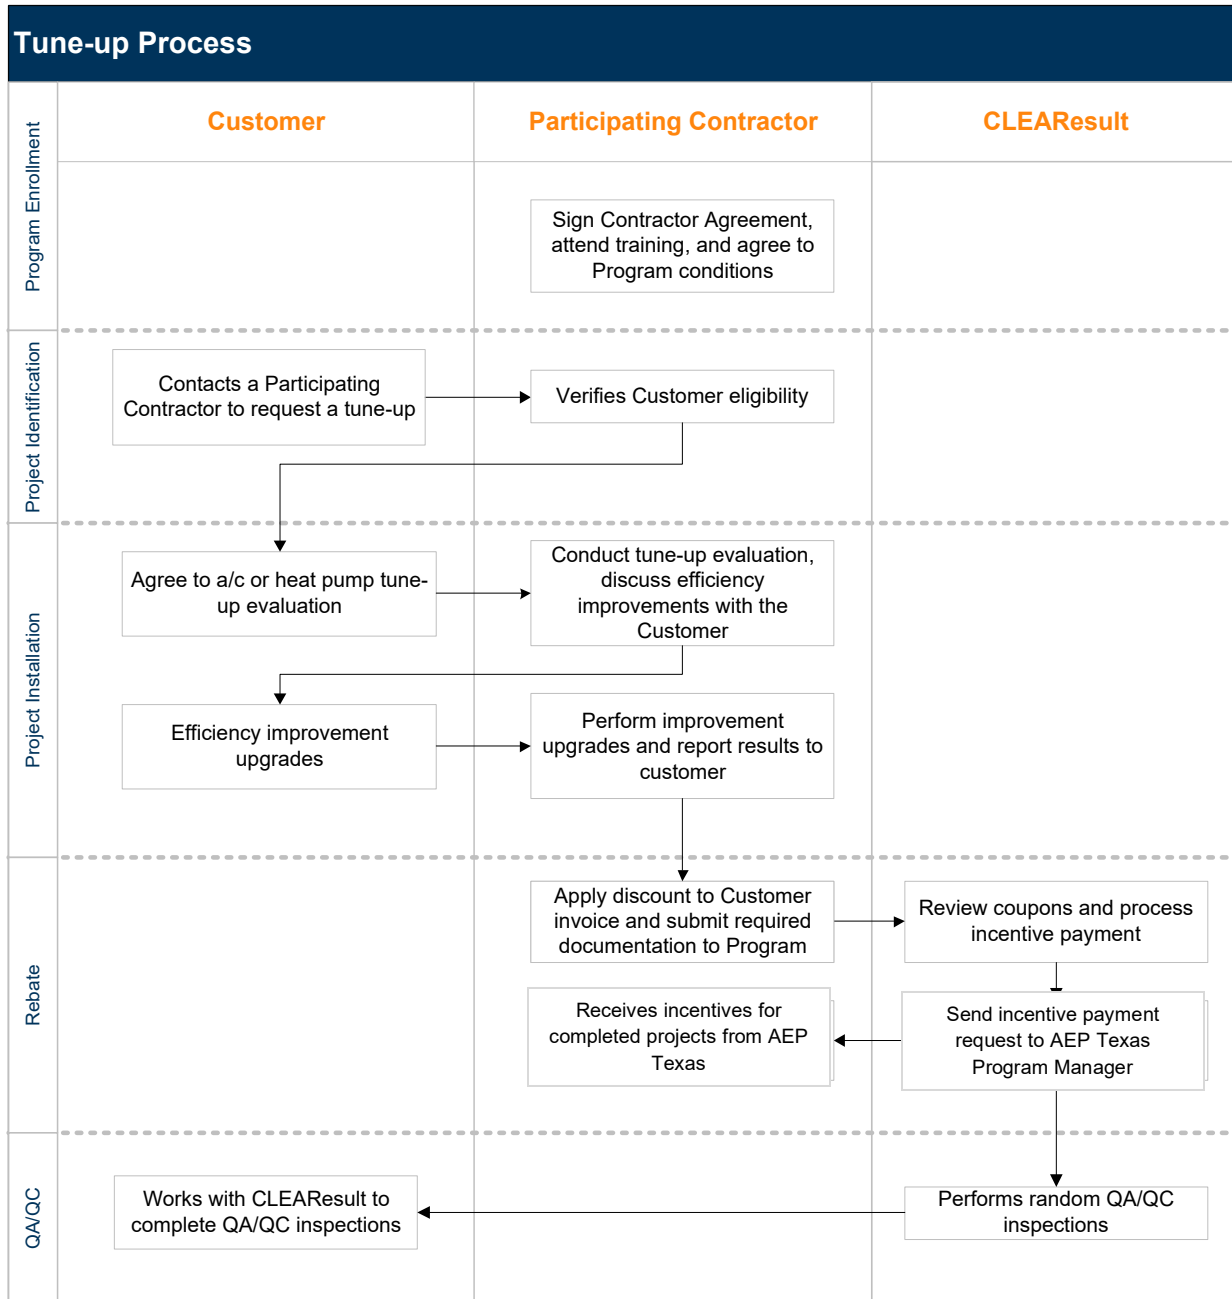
Tune-up Process

Customer

Participating Contractor

CLEAResult

Program Enrollment

Sign Contractor Agreement, attend training, and agree to Program conditions

Project Identification

Contacts a Participating Contractor to request a tune-up

Verifies Customer eligibility

Project Installation

Agree to a/c or heat pump tune-up evaluation

Conduct tune-up evaluation, discuss efficiency improvements with the Customer

Efficiency improvement upgrades

Perform improvement upgrades and report results to customer

Rebate

Apply discount to Customer invoice and submit required documentation to Program

Review coupons and process incentive payment

Receives incentives for completed projects from AEP Texas

Send incentive payment request to AEP Texas Program Manager

QA/QC

Works with CLEAResult to complete QA/QC inspections

Performs random QA/QC inspections